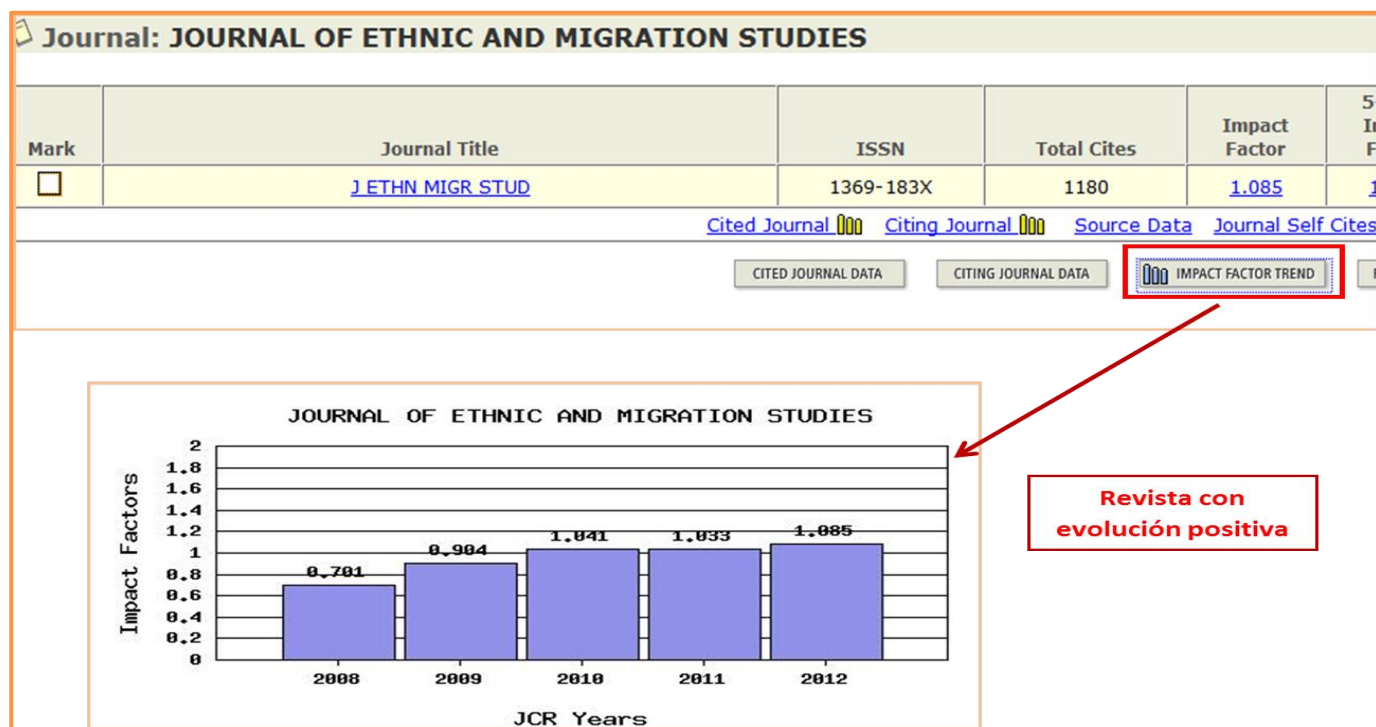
Journal: JOURNAL OF ETHNIC AND MIGRATION STUDIES

| Mark | Journal Title | ISSN | Total Cites | Impact Factor | 5- I F |
|---|---|---|---|---|---|
| ☐ | J ETHN MIGR STUD | 1369-183X | 1180 | 1.085 | 1 |

Cited Journal Citing Journal Source Data Journal Self Cites

CITED JOURNAL DATA CITING JOURNAL DATA IMPACT FACTOR TREND

JOURNAL OF ETHNIC AND MIGRATION STUDIES

Impact Factors

2
1.8
1.6
1.4
1.2
1
0.8
0.6
0.4
0.2
0

0.701 0.904 1.041 1.033 1.085

2008 2009 2010 2011 2012

JCR Years

Revista con evolución positiva